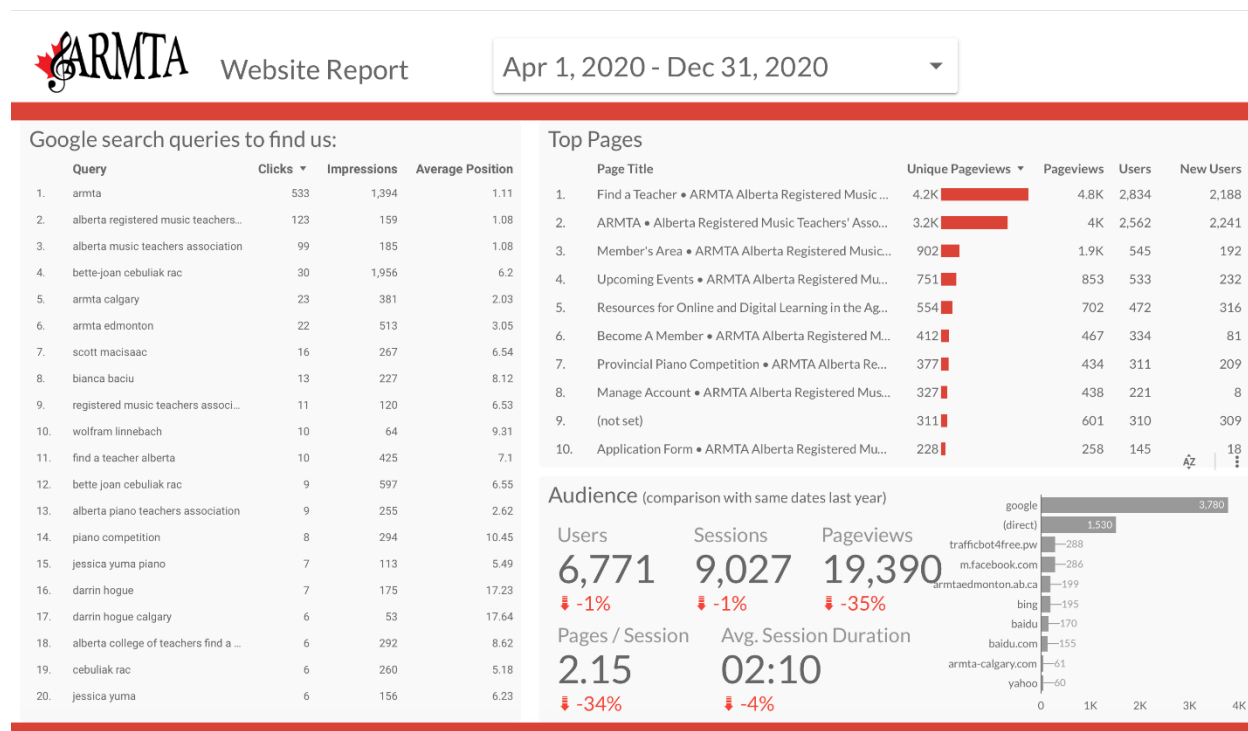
ARMTA Website Report

Apr 1, 2020 - Dec 31, 2020

Google search queries to find us:

| | Query | Clicks ▼ | Impressions | Average Position |
|---|---|---|---|---|
| 1. | armta | 533 | 1,394 | 1.11 |
| 2. | alberta registered music teachers... | 123 | 159 | 1.08 |
| 3. | alberta music teachers association | 99 | 185 | 1.08 |
| 4. | bette-joan cebuliak rac | 30 | 1,956 | 6.2 |
| 5. | armta calgary | 23 | 381 | 2.03 |
| 6. | armta edmonton | 22 | 513 | 3.05 |
| 7. | scott macisaac | 16 | 267 | 6.54 |
| 8. | bianca baciu | 13 | 227 | 8.12 |
| 9. | registered music teachers associ... | 11 | 120 | 6.53 |
| 10. | wolfram linnebach | 10 | 64 | 9.31 |
| 11. | find a teacher alberta | 10 | 425 | 7.1 |
| 12. | bette joan cebuliak rac | 9 | 597 | 6.55 |
| 13. | alberta piano teachers association | 9 | 255 | 2.62 |
| 14. | piano competition | 8 | 294 | 10.45 |
| 15. | jessica yuma piano | 7 | 113 | 5.49 |
| 16. | darrin hogue | 7 | 175 | 17.23 |
| 17. | darrin hogue calgary | 6 | 53 | 17.64 |
| 18. | alberta college of teachers find a ... | 6 | 292 | 8.62 |
| 19. | cebuliak rac | 6 | 260 | 5.18 |
| 20. | jessica yuma | 6 | 156 | 6.23 |

Top Pages

| | Page Title | Unique Pageviews ▼ | Pageviews | Users | New Users |
|---|---|---|---|---|---|
| 1. | Find a Teacher • ARMTA Alberta Registered Music ... | 4.2K | 4.8K | 2,834 | 2,188 |
| 2. | ARMTA • Alberta Registered Music Teachers' Asso... | 3.2K | 4K | 2,562 | 2,241 |
| 3. | Member's Area • ARMTA Alberta Registered Music... | 902 | 1.9K | 545 | 192 |
| 4. | Upcoming Events • ARMTA Alberta Registered Mu... | 751 | 853 | 533 | 232 |
| 5. | Resources for Online and Digital Learning in the Ag... | 554 | 702 | 472 | 316 |
| 6. | Become A Member • ARMTA Alberta Registered M... | 412 | 467 | 334 | 81 |
| 7. | Provincial Piano Competition • ARMTA Alberta Re... | 377 | 434 | 311 | 209 |
| 8. | Manage Account • ARMTA Alberta Registered Mus... | 327 | 438 | 221 | 8 |
| 9. | (not set) | 311 | 601 | 310 | 309 |
| 10. | Application Form • ARMTA Alberta Registered Mu... | 228 | 258 | 145 | 18 |

Audience (comparison with same dates last year)

Users 6,771 -1%
Sessions 9,027 -1%
Pageviews 19,390 -35%
Pages / Session 2.15 -34%
Avg. Session Duration 02:10 -4%

google 3,780
(direct) 1,530
trafficbot4free.pw 288
m.facebook.com 286
armtaedmonton.ab.ca 199
bing 195
baidu 170
baidu.com 155
armta-calgary.com 61
yahoo 60
0 1K 2K 3K 4K